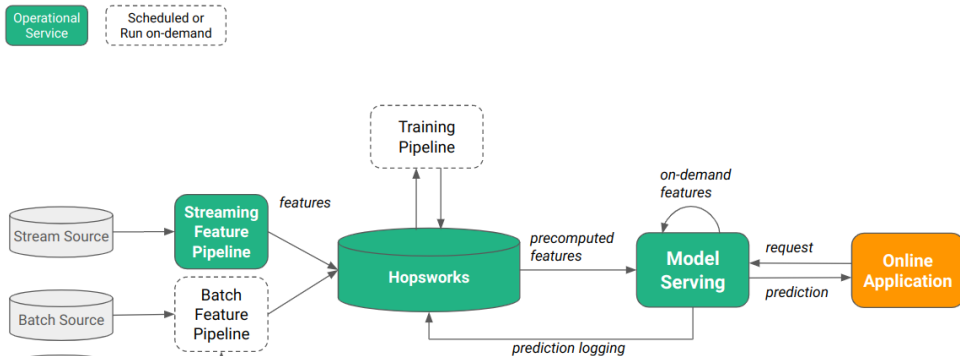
Operational Service

Scheduled or Run on-demand

Training Pipeline

on-demand features

features

Stream Source

Streaming Feature Pipeline

precomputed features

Hopsworks

Model Serving

request

Online Application

prediction

Batch Source

Batch Feature Pipeline

prediction logging